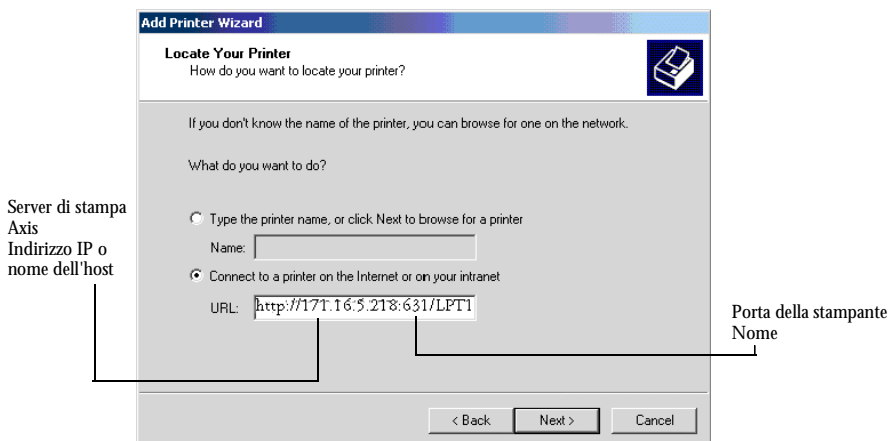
Add Printer Wizard

Locate Your Printer
How do you want to locate your printer?

If you don't know the name of the printer, you can browse for one on the network.

What do you want to do?

Server di stampa Axis Indirizzo IP o nome dell'host

Type the printer name, or click Next to browse for a printer

Name:

Connect to a printer on the Internet or on your intranet

URL: http://171.16.5.218:631/LPT1

Porta della stampante Nome

< Back Next > Cancel